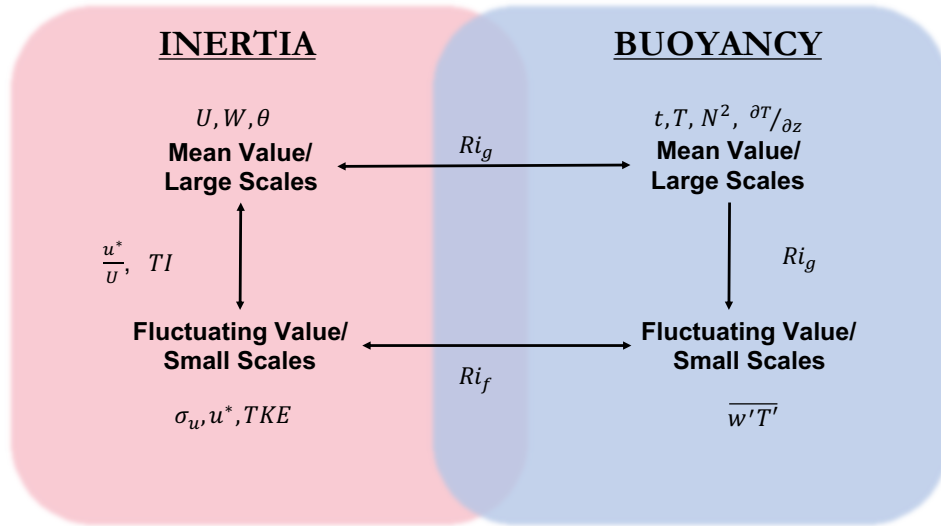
INERTIA

BUOYANCY

$U, W, \theta$
Mean Value/
Large Scales

$Ri_g$

$t, T, N^2, {}^{\partial T}/_{\partial z}$
Mean Value/
Large Scales

$\frac{u^*}{U}$, $TI$

$Ri_g$

Fluctuating Value/
Small Scales

Fluctuating Value/
Small Scales

$Ri_f$

$\sigma_u, u^*, TKE$

$\overline{w'T'}$